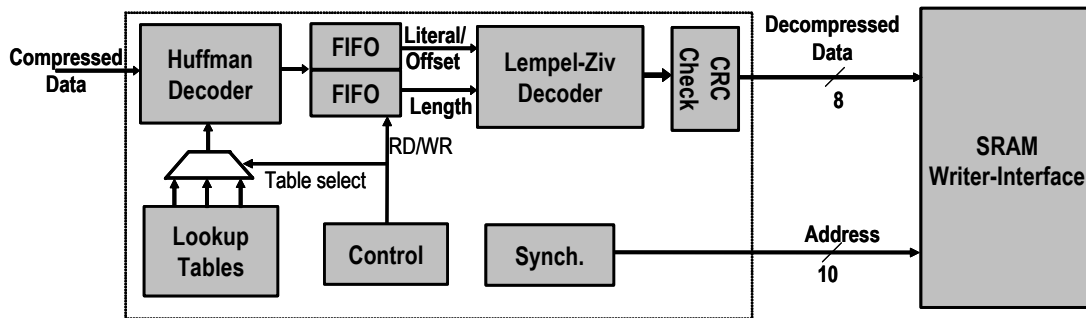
Compressed Data

Huffman Decoder

FIFO

FIFO

Literal/ Offset

Length

Lempel-Ziv Decoder

CRC Check

Decompressed Data

8

RD/WR

Table select

Lookup Tables

Control

Synch.

Address

10

SRAM Writer-Interface